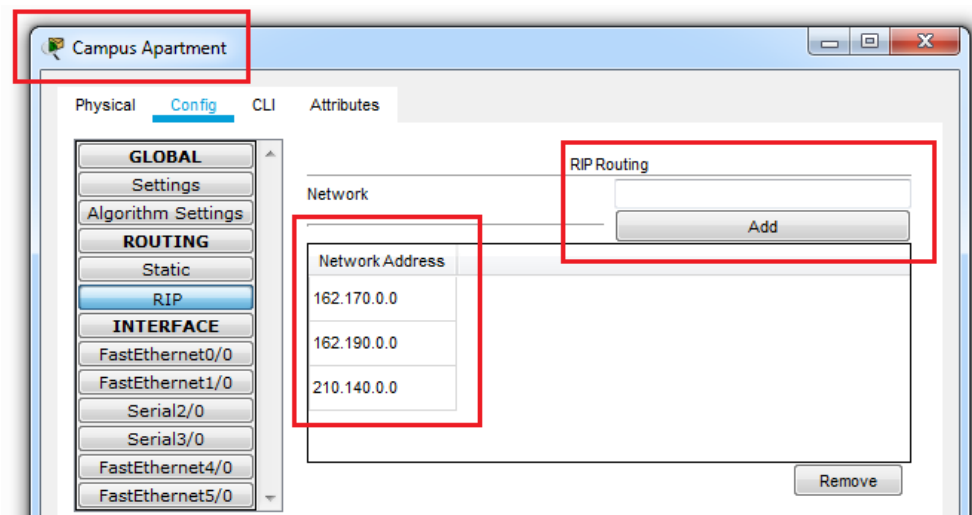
Campus Apartment

Physical Config CLI Attributes

GLOBAL
Settings
Algorithm Settings
ROUTING
Static
RIP
INTERFACE
FastEthernet0/0
FastEthernet1/0
Serial2/0
Serial3/0
FastEthernet4/0
FastEthernet5/0

RIP Routing

Network

Add

| Network Address |
|---|
| 162.170.0.0 |
| 162.190.0.0 |
| 210.140.0.0 |

Remove